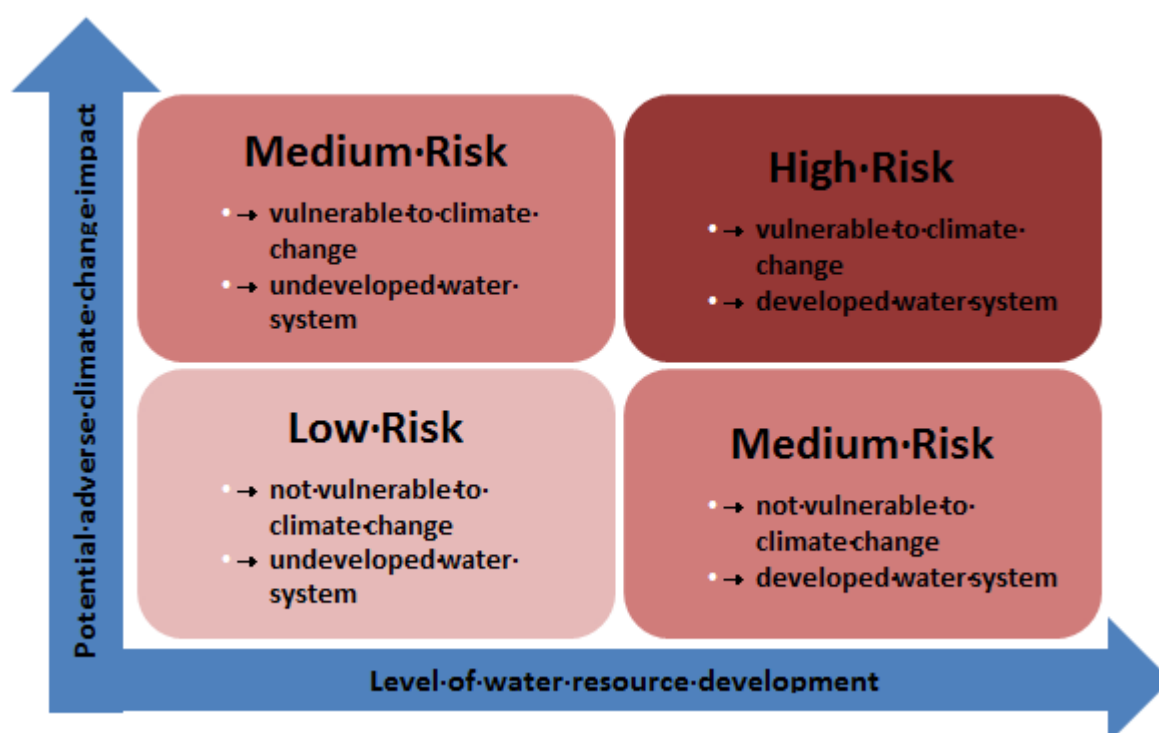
Potential·adverse·climate·change·impact

Medium·Risk
• → vulnerable·to·climate·change
• → undeveloped·water·system

High·Risk
• → vulnerable·to·climate·change
• → developed·water·system

Low·Risk
• → not·vulnerable·to·climate·change
• → undeveloped·water·system

Medium·Risk
• → not·vulnerable·to·climate·change
• → developed·water·system

Level·of·water·resource·development